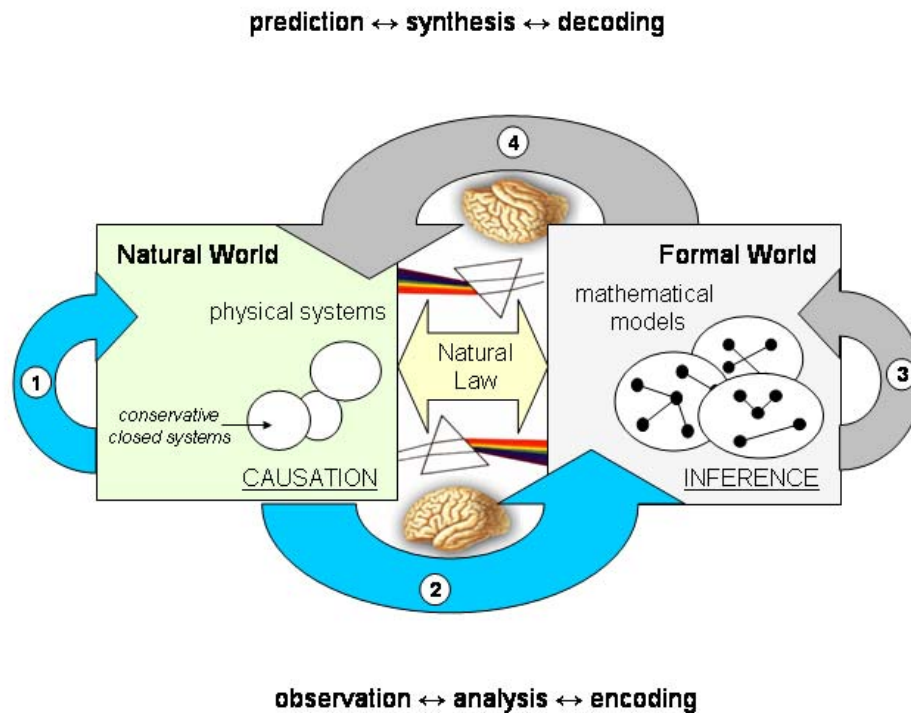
prediction $\leftrightarrow$ synthesis $\leftrightarrow$ decoding

4

Natural World

physical systems

conservative closed systems

CAUSATION

1

Natural Law

Formal World

mathematical models

INFERENCE

3

2

observation $\leftrightarrow$ analysis $\leftrightarrow$ encoding